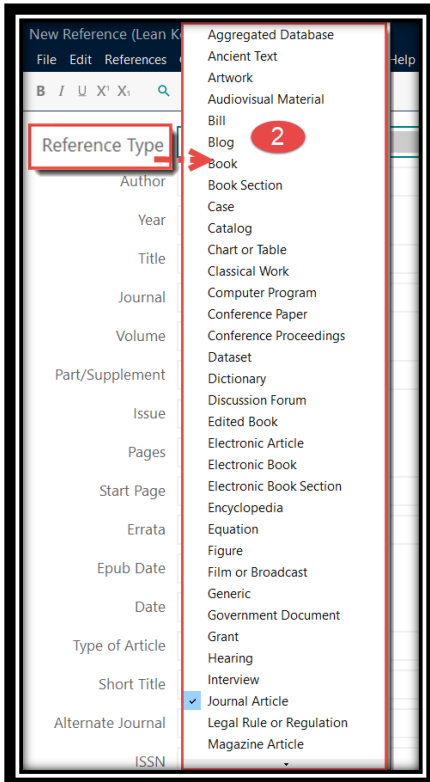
New Reference (Lean K

File Edit References

Help

B I U X¹ X₁

Reference Type

2

Author

Year

Title

Journal

Volume

Part/Supplement

Issue

Pages

Start Page

Errata

Epub Date

Date

Type of Article

Short Title

Alternate Journal

ISSN

Aggregated Database
Ancient Text
Artwork
Audiovisual Material
Bill
Blog
Book
Book Section
Case
Catalog
Chart or Table
Classical Work
Computer Program
Conference Paper
Conference Proceedings
Dataset
Dictionary
Discussion Forum
Edited Book
Electronic Article
Electronic Book
Electronic Book Section
Encyclopedia
Equation
Figure
Film or Broadcast
Generic
Government Document
Grant
Hearing
Interview
Journal Article
Legal Rule or Regulation
Magazine Article